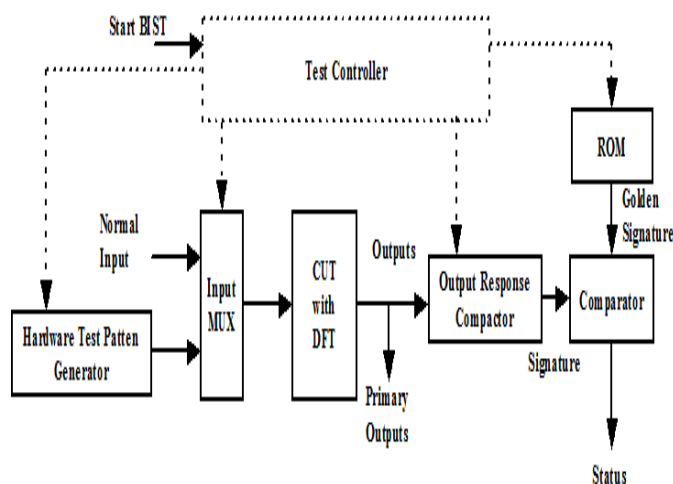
Start BIST

Test Controller

ROM

Golden Signature

Normal Input

Input MUX

CUT with DFT

Outputs

Output Response Compactor

Comparator

Hardware Test Patten Generator

Signature

Primary Outputs

Status